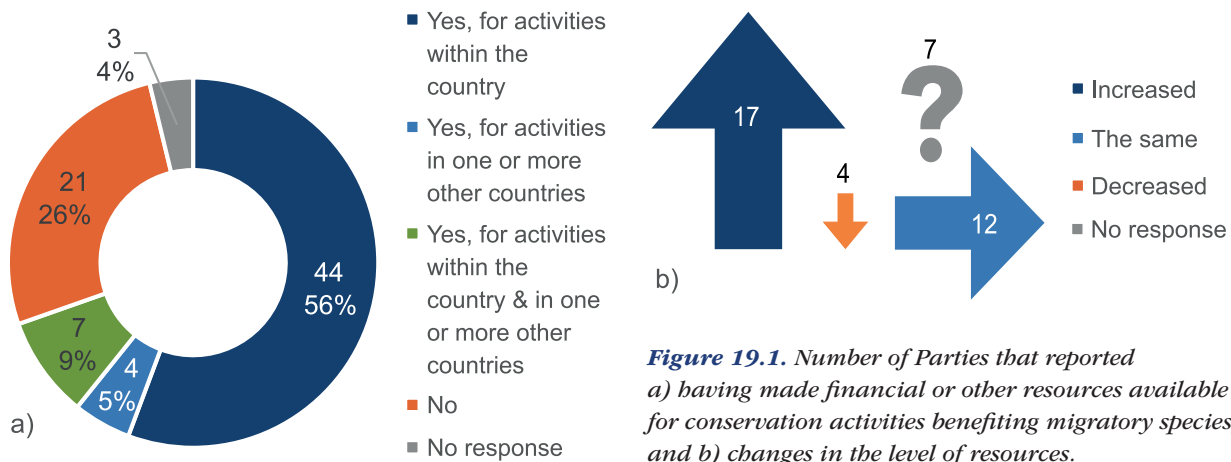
3
4%

21
26%

44
56%

7
9%

4
5%

a)

Yes, for activities within the country

Yes, for activities in one or more other countries

Yes, for activities within the country & in one or more other countries

No

No response

17

7
?

4

12

b)

Increased

The same

Decreased

No response

Figure 19.1. Number of Parties that reported a) having made financial or other resources available for conservation activities benefiting migratory species and b) changes in the level of resources.